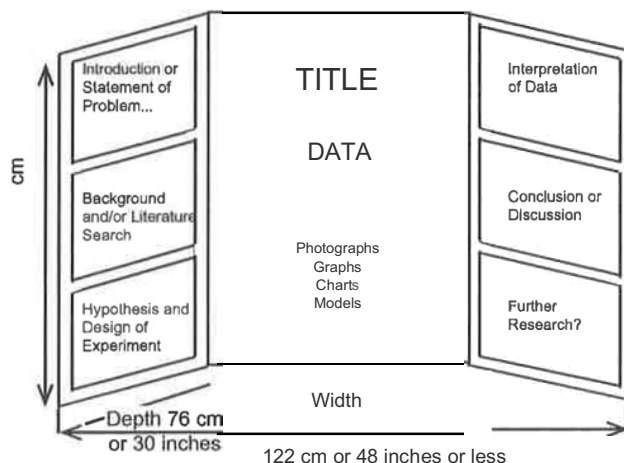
cm

Introduction or Statement of Problem...

Background and/or Literature Search

Hypothesis and Design of Experiment

TITLE

DATA

Photographs
Graphs
Charts
Models

Interpretation of Data

Conclusion or Discussion

Further Research?

Width

Depth 76 cm or 30 inches

122 cm or 48 inches or less